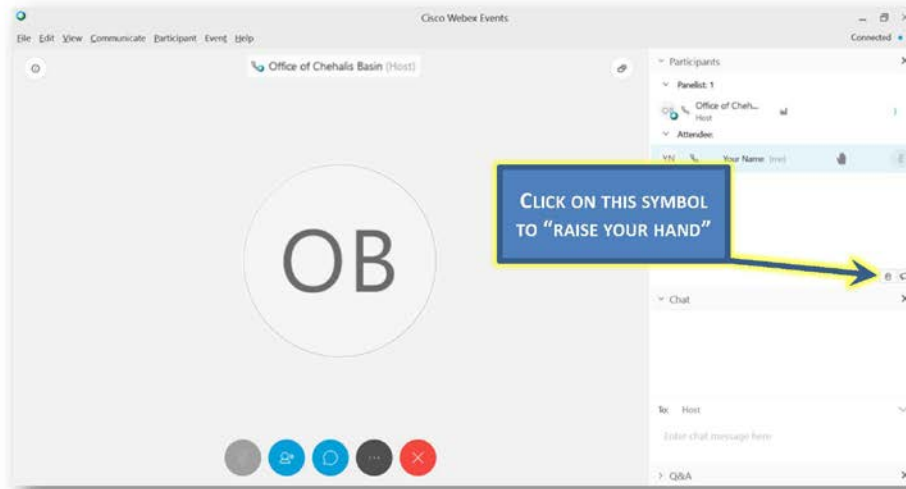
Cisco Webex Events

File Edit View Communicate Participant Event Help

Connected

Office of Chehalis Basin (Host)

OB

Participants

Panelist: 1

OB Office of Cheh...
Host

Attendee:

YN Your Name (me)

CLICK ON THIS SYMBOL TO "RAISE YOUR HAND"

Chat

To: Host

Enter chat message here

Q&A